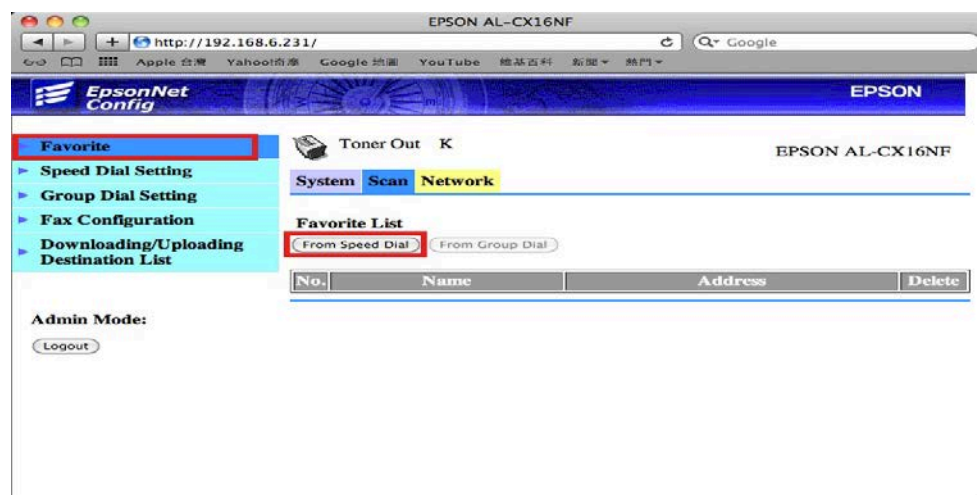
EPSON AL-CX16NF

http://192.168.6.231/

Google

Apple 台灣 Yahoo!奇摩 Google 地圖 YouTube 維基百科 新聞 熱門

EpsonNet Config

EPSON

Favorite
Speed Dial Setting
Group Dial Setting
Fax Configuration
Downloading/Uploading Destination List

Admin Mode:

Logout

Toner Out K

EPSON AL-CX16NF

System Scan Network

Favorite List

From Speed Dial From Group Dial

| No. | Name | Address | Delete |
|---|---|---|---|